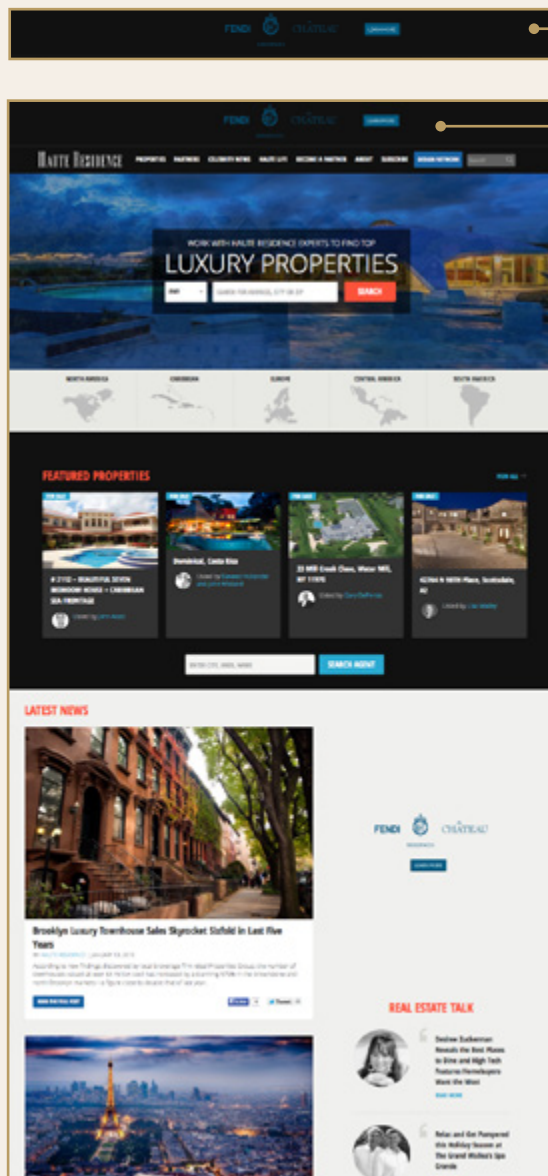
FENDI CHÂTEAU
LEARN MORE

FENDI CHÂTEAU
LEARN MORE

HAUTE RESIDENCE PROPERTIES PARTNERS CELEBRITY NEWS HAUTE LIFE BECOME A PARTNER ABOUT SUBSCRIBE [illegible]

WORK WITH HAUTE RESIDENCE EXPERTS TO FIND TOP
LUXURY PROPERTIES
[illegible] SEARCH

NORTH AMERICA CARIBBEAN EUROPE CENTRAL AMERICA SOUTH AMERICA

FEATURED PROPERTIES
VIEW ALL

FOR SALE
# 2112 – BEAUTIFUL SEVEN BEDROOM HOUSE + CARIBBEAN SEA FRONTAGE
Listed by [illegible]

FOR SALE
Dominical, Costa Rica
Listed by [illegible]

FOR SALE
22 Mill Creek Close, Water Mill, NY 11976
Listed by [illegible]

FOR SALE
42264 N 108th Place, Scottsdale, AZ
Listed by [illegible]

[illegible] SEARCH AGENT

LATEST NEWS

Brooklyn Luxury Townhouse Sales Skyrocket Sixfold in Last Five Years
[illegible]
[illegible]
READ THE FULL POST

FENDI CHÂTEAU
LEARN MORE

REAL ESTATE TALK
Desiree Zuckerman Reveals the Best Places to Dine and High Tech Features Homebuyers Want the Most
READ MORE

Relax and Get Pampered this Holiday Season at The Grand Wailea's Spa Grande